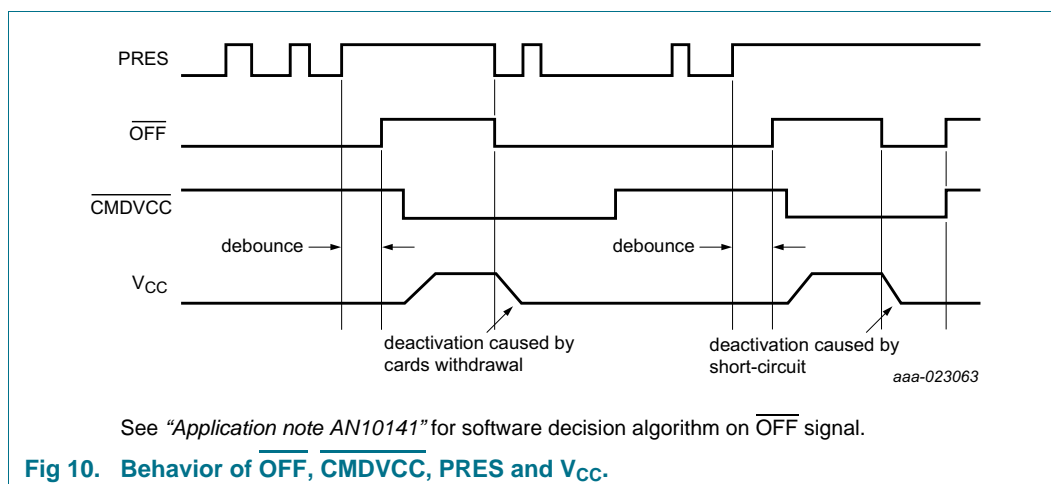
PRES

$\overline{\text{OFF}}$

$\overline{\text{CMDVCC}}$

debounce

debounce

$V_{CC}$

deactivation caused by cards withdrawal

deactivation caused by short-circuit

aaa-023063

See *"Application note AN10141"* for software decision algorithm on $\overline{\text{OFF}}$ signal.

Fig 10. Behavior of $\overline{\text{OFF}}$, $\overline{\text{CMDVCC}}$, PRES and $V_{CC}$.